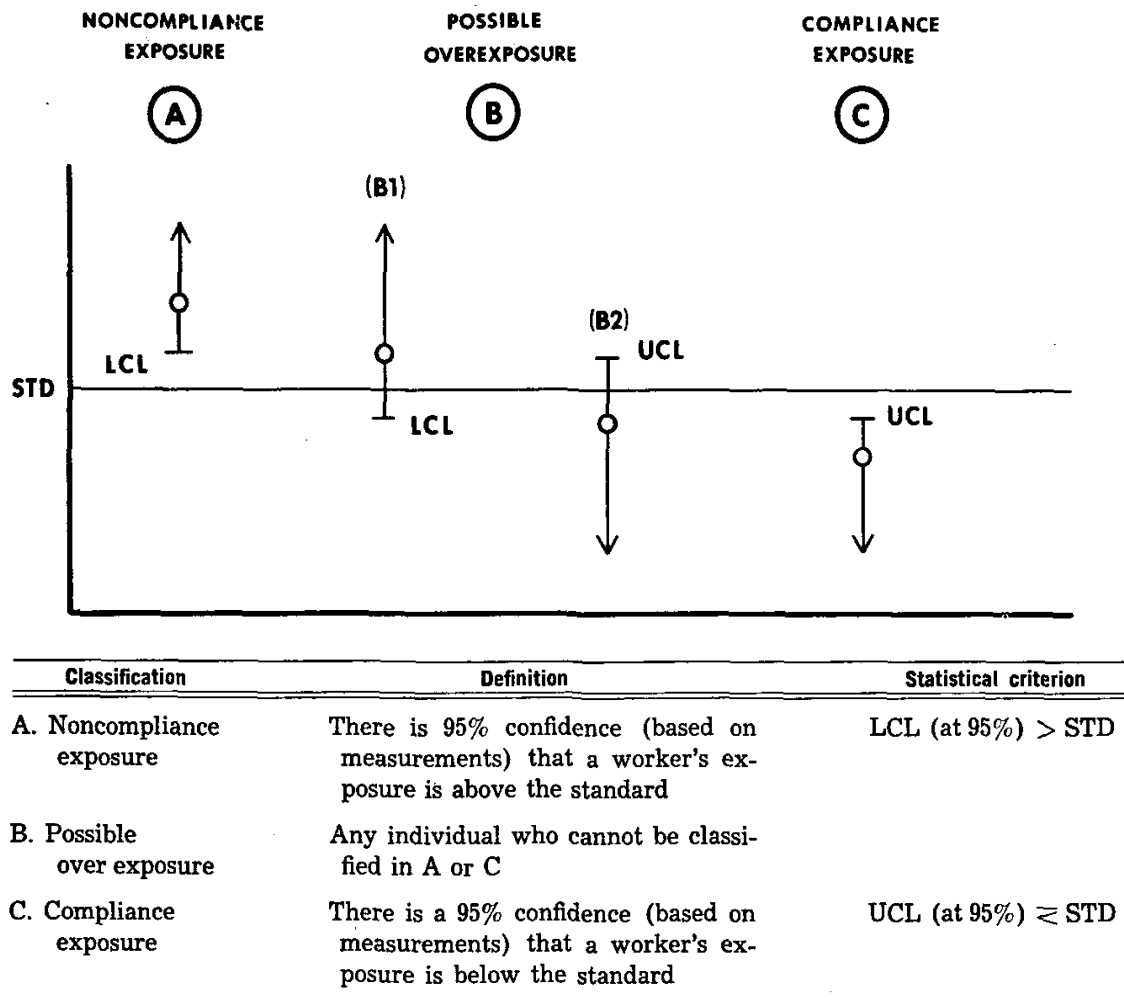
NONCOMPLIANCE EXPOSURE

POSSIBLE OVEREXPOSURE

COMPLIANCE EXPOSURE

A

B

C

(B1)

(B2)

LCL

UCL

STD

LCL

UCL

| Classification | Definition | Statistical criterion |
|---|---|---|
| A. Noncompliance exposure | There is 95% confidence (based on measurements) that a worker's exposure is above the standard | LCL (at 95%) $>$ STD |
| B. Possible over exposure | Any individual who cannot be classified in A or C | |
| C. Compliance exposure | There is a 95% confidence (based on measurements) that a worker's exposure is below the standard | UCL (at 95%) $\lesssim$ STD |